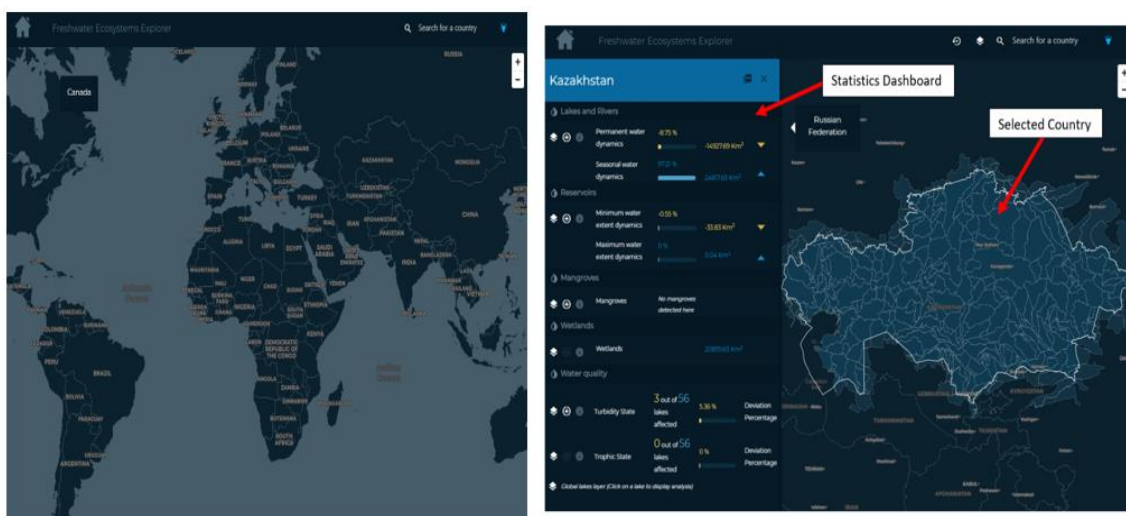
Freshwater Ecosystems Explorer

Search for a country

Canada

FINLAND
RUSSIA
SWEDEN
NORWAY
ESTONIA
LATVIA
LITHUANIA
BELARUS
POLAND
GERMANY
BELGIUM
UKRAINE
FRANCE
ROMANIA
ITALY
SPAIN
PORTUGAL
KAZAKHSTAN
MONGOLIA
UZBEKISTAN
KYRGYZSTAN
TURKEY
SYRIA
IRAQ
IRAN
AFGHANISTAN
PAKISTAN
CHINA
NEPAL
INDIA
BANGLADESH
MYANMAR
LAOS
MOROCCO
ALGERIA
LIBYA
EGYPT
SAUDI ARABIA
OMAN
YEMEN
MAURITANIA
MALI
NIGER
CHAD
SUDAN
ETHIOPIA
SOMALIA
NIGERIA
KENYA
DEMOCRATIC REPUBLIC OF THE CONGO
ANGOLA
ZAMBIA
NAMIBIA
BOTSWANA
MADAGASCAR
SOUTH AFRICA
Atlantic Ocean
Indian Ocean
VENEZUELA
COLOMBIA
SURINAME
ECUADOR
PERU
BRAZIL
BOLIVIA
PARAGUAY
CHILE
ARGENTINA
URUGUAY

Freshwater Ecosystems Explorer

Search for a country

Kazakhstan

Statistics Dashboard

Selected Country

Russian Federation

Lakes and Rivers

Permanent water dynamics -8.75 % -1492769 Km²

Seasonal water dynamics 97.2 % 2447.63 Km²

Reservoirs

Minimum water extent dynamics -0.55 % -33.83 Km²

Maximum water extent dynamics 0 % 0.04 Km²

Mangroves

Mangroves No mangroves detected here

Wetlands

Wetlands 20855.43 Km²

Water quality

Turbidity State 3 out of 56 lakes affected 5.36 % Deviation Percentage

Trophic State 0 out of 56 lakes affected 0 % Deviation Percentage

Global lakes layer (Click on a lake to display analysis)

TURKMENISTAN
KYRGYZSTAN
TAJIKISTAN
AFGHANISTAN